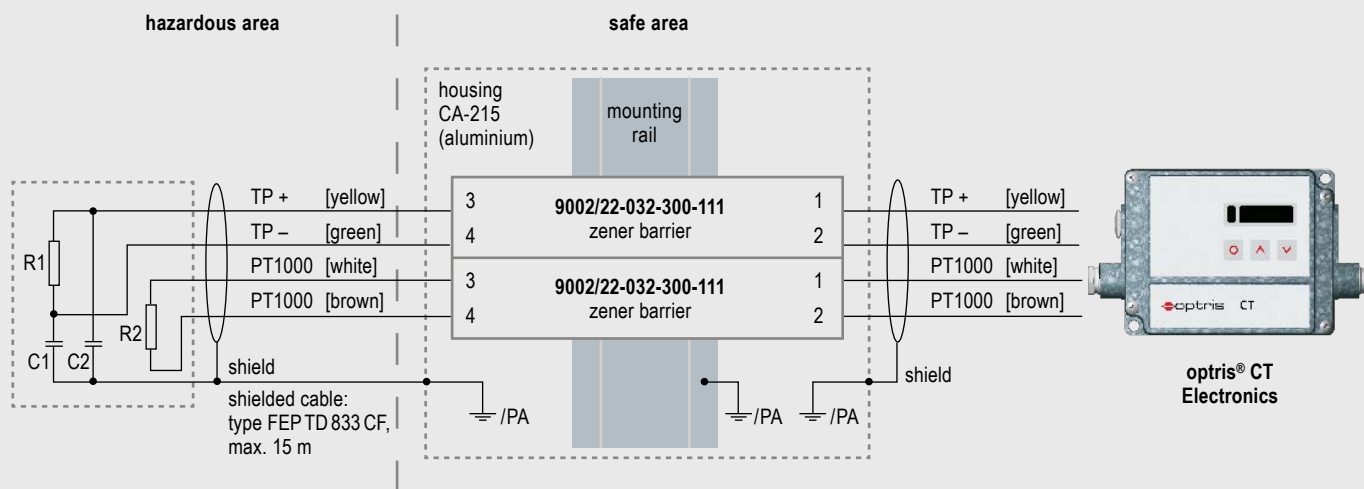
hazardous area

safe area

housing CA-215 (aluminium)

mounting rail

R1

C1

C2

R2

TP + [yellow]

TP – [green]

PT1000 [white]

PT1000 [brown]

shield

shielded cable: type FEP TD 833 CF, max. 15 m

/PA

3

4

9002/22-032-300-111
zener barrier

1

2

3

4

9002/22-032-300-111
zener barrier

1

2

/PA

/PA

TP + [yellow]

TP – [green]

PT1000 [white]

PT1000 [brown]

shield

optris CT

optris® CT Electronics